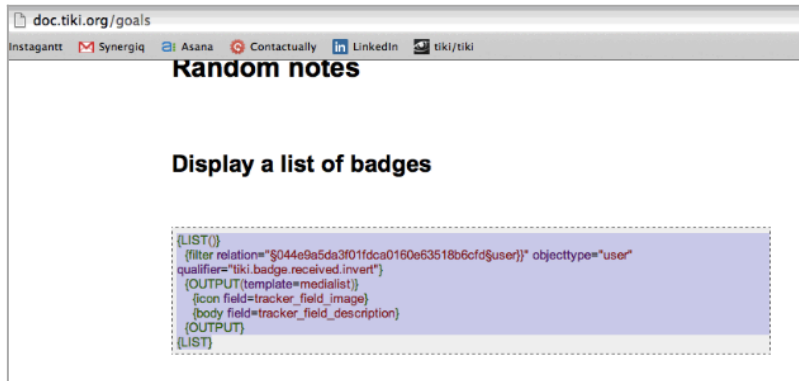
doc.tiki.org/goals

Instagantt Synergiq Asana Contactually LinkedIn tiki/tiki

Random notes

Display a list of badges

{LIST()}
{filter relation="§044e9a5da3f01fdca0160e63518b6cfd§user}}" objecttype="user" qualifier="tiki.badge.received.invert"}
{OUTPUT(template=medialist)}
{icon field=tracker_field_image}
{body field=tracker_field_description}
{OUTPUT}
{LIST}